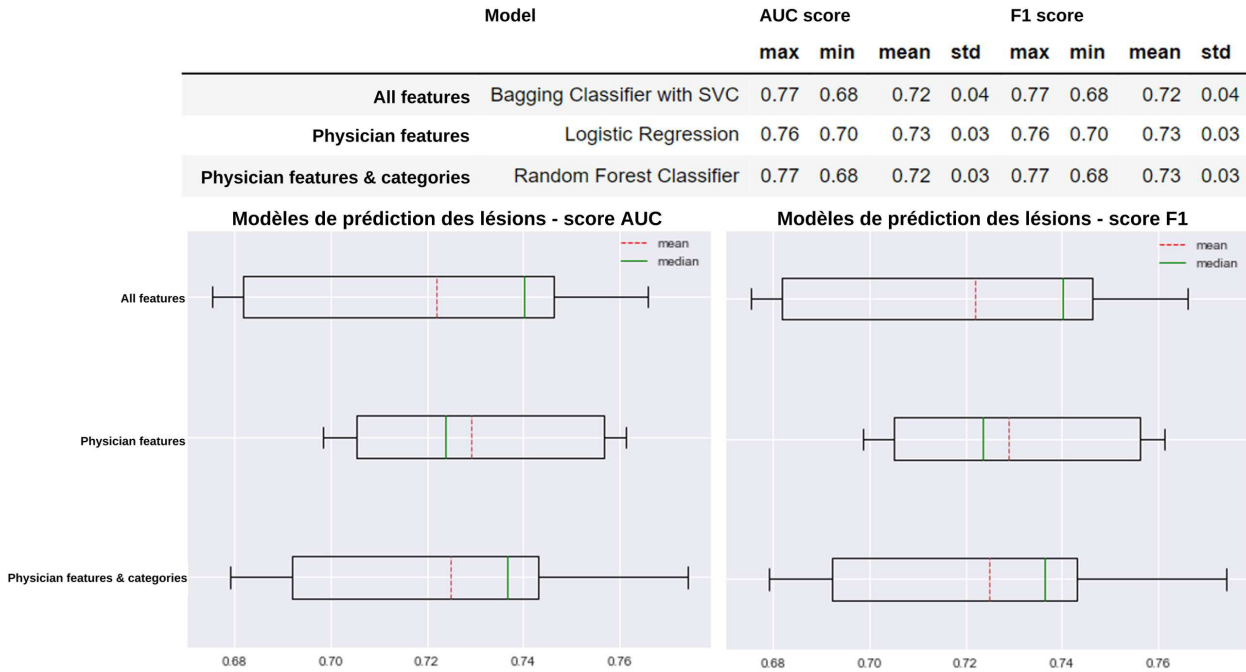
| | Model | AUC score max | min | mean | std | F1 score max | min | mean | std |
|---|---|---|---|---|---|---|---|---|---|
| All features | Bagging Classifier with SVC | 0.77 | 0.68 | 0.72 | 0.04 | 0.77 | 0.68 | 0.72 | 0.04 |
| Physician features | Logistic Regression | 0.76 | 0.70 | 0.73 | 0.03 | 0.76 | 0.70 | 0.73 | 0.03 |
| Physician features & categories | Random Forest Classifier | 0.77 | 0.68 | 0.72 | 0.03 | 0.77 | 0.68 | 0.73 | 0.03 |

Modèles de prédiction des lésions - score AUC

mean
median

All features

Physician features

Physician features & categories

0.68 0.70 0.72 0.74 0.76

Modèles de prédiction des lésions - score F1

mean
median

0.68 0.70 0.72 0.74 0.76